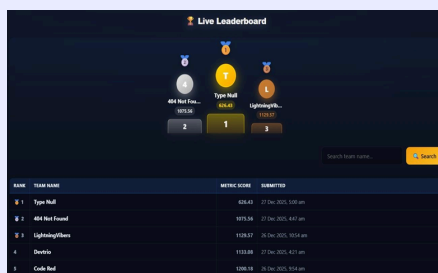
🏆 Live Leaderboard

4
404 Not Fou...
1075.56
2

T
Type Null
626.43
1

L
LightningVib...
1129.57
3

Search team name...
🔍 Search

| RANK | TEAM NAME | METRIC SCORE | SUBMITTED |
|---|---|---|---|
| 1 | Type Null | 626.43 | 27 Dec 2025, 5:00 am |
| 2 | 404 Not Found | 1075.56 | 27 Dec 2025, 4:47 am |
| 3 | LightningVibers | 1129.57 | 26 Dec 2025, 10:54 am |
| 4 | Devtrio | 1133.08 | 27 Dec 2025, 4:21 am |
| 5 | Code Red | 1200.18 | 26 Dec 2025, 9:54 am |